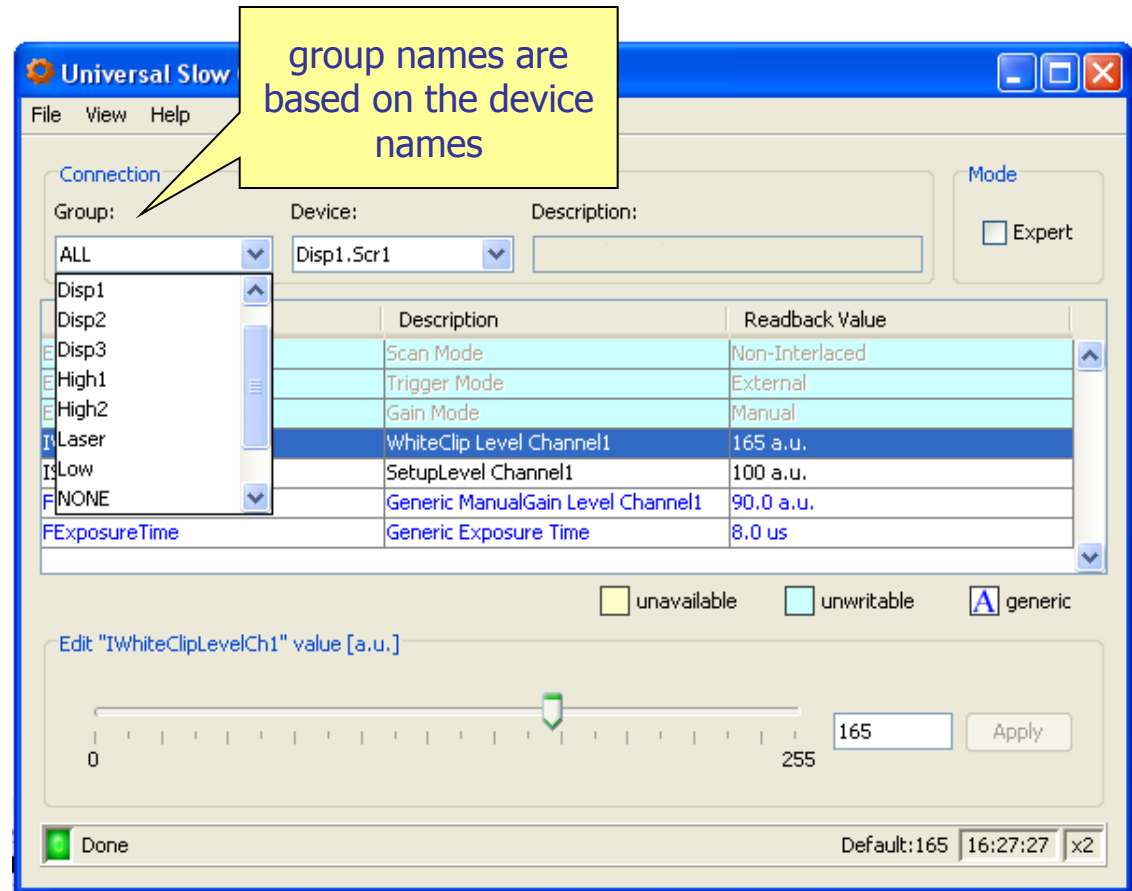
Universal Slow

group names are based on the device names

File View Help

Connection

Group:

ALL

Device:

Disp1.Scr1

Description:

Mode

Expert

Disp1
Disp2
Disp3
High1
High2
Laser
Low
NONE

| | Description | Readback Value |
|---|---|---|
| E | Scan Mode | Non-Interlaced |
| E | Trigger Mode | External |
| E | Gain Mode | Manual |
| I | WhiteClip Level Channel1 | 165 a.u. |
| I | SetupLevel Channel1 | 100 a.u. |
| F | Generic ManualGain Level Channel1 | 90.0 a.u. |
| FExposureTime | Generic Exposure Time | 8.0 us |

unavailable unwritable A generic

Edit "IWhiteClipLevelCh1" value [a.u.]

0 255

165 Apply

Done Default:165 16:27:27 x2